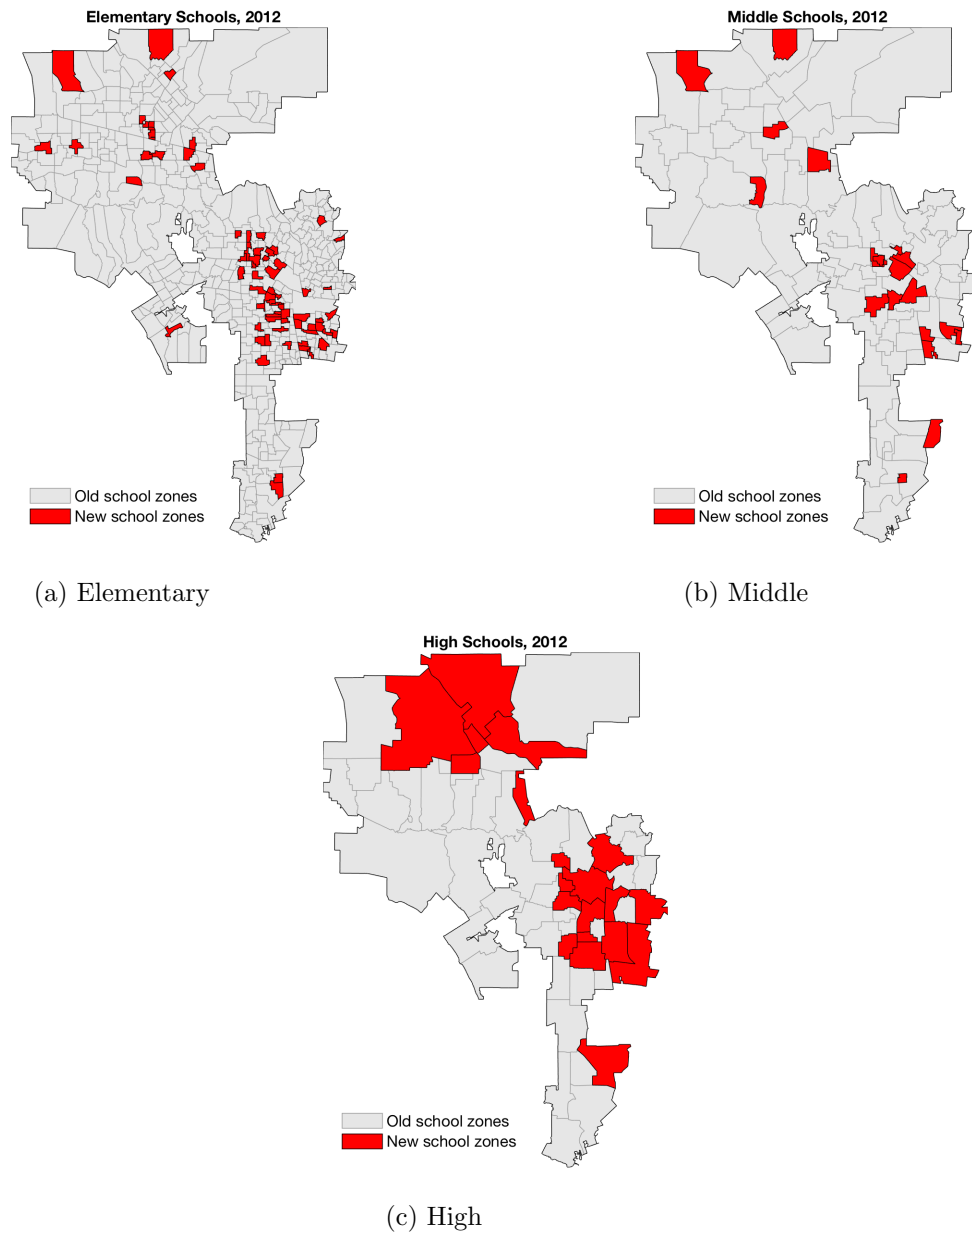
Elementary Schools, 2012

Old school zones
New school zones

(a) Elementary

Middle Schools, 2012

Old school zones
New school zones

(b) Middle

High Schools, 2012

Old school zones
New school zones

(c) High